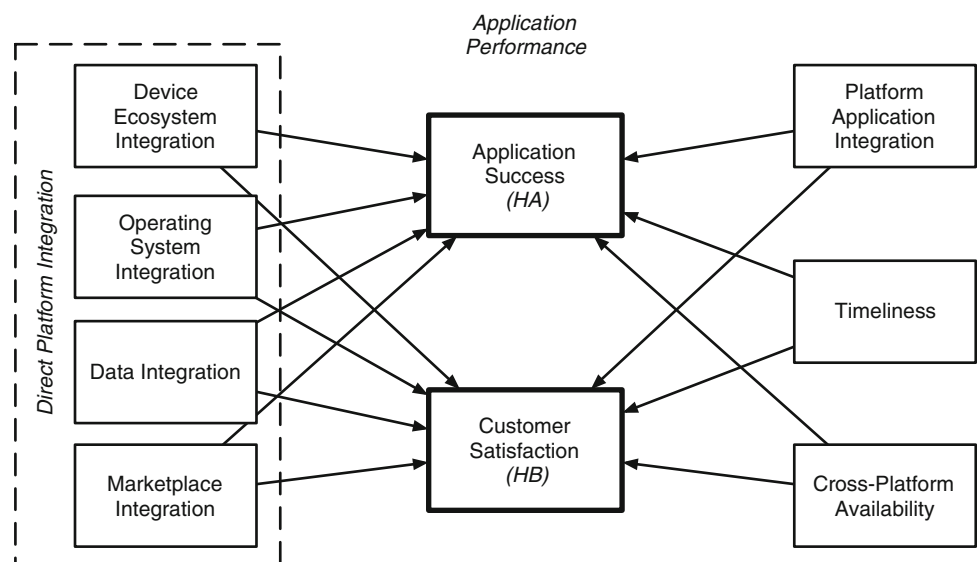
Application Performance

Direct Platform Integration

Device Ecosystem Integration

Operating System Integration

Data Integration

Marketplace Integration

Application Success (HA)

Customer Satisfaction (HB)

Platform Application Integration

Timeliness

Cross-Platform Availability